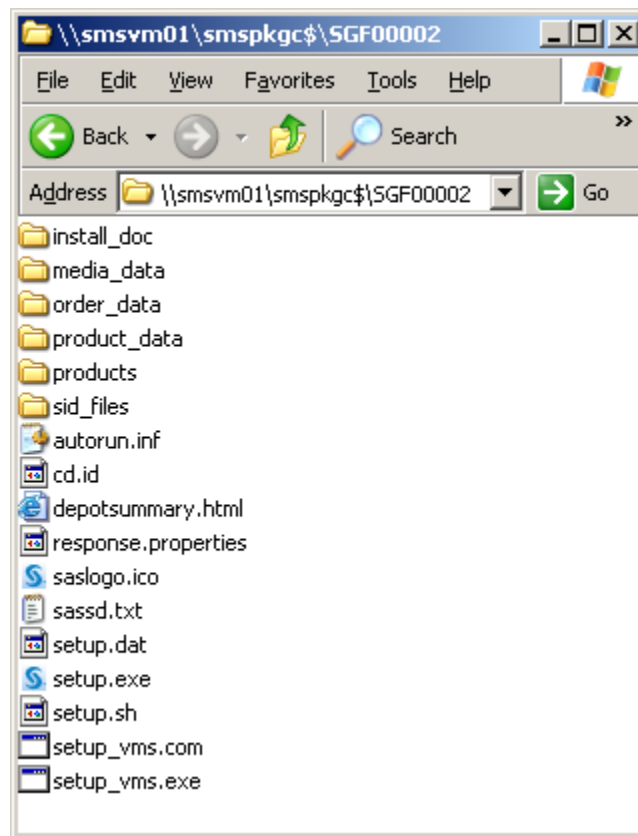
\\smsvm01\smspkgc$\SGF00002

File Edit View Favorites Tools Help

Back Search

Address \\smsvm01\smspkgc$\SGF00002 Go

install_doc
media_data
order_data
product_data
products
sid_files
autorun.inf
cd.id
depotsummary.html
response.properties
saslogo.ico
sassd.txt
setup.dat
setup.exe
setup.sh
setup_vms.com
setup_vms.exe